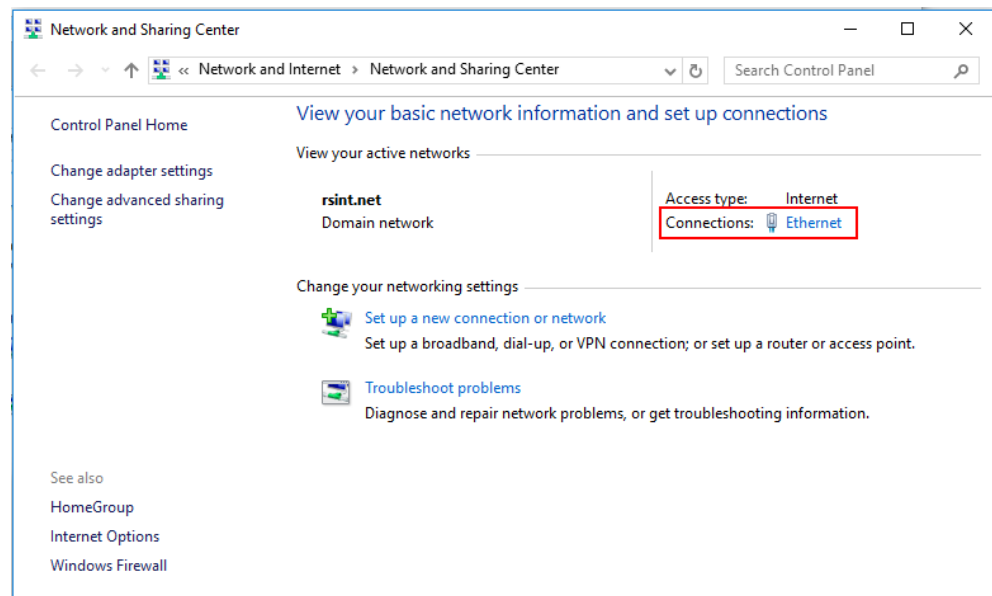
Network and Sharing Center

« Network and Internet › Network and Sharing Center

Search Control Panel

Control Panel Home

Change adapter settings

Change advanced sharing settings

View your basic network information and set up connections

View your active networks

rsint.net
Domain network

Access type: Internet
Connections: Ethernet

Change your networking settings

Set up a new connection or network
Set up a broadband, dial-up, or VPN connection; or set up a router or access point.

Troubleshoot problems
Diagnose and repair network problems, or get troubleshooting information.

See also

HomeGroup

Internet Options

Windows Firewall